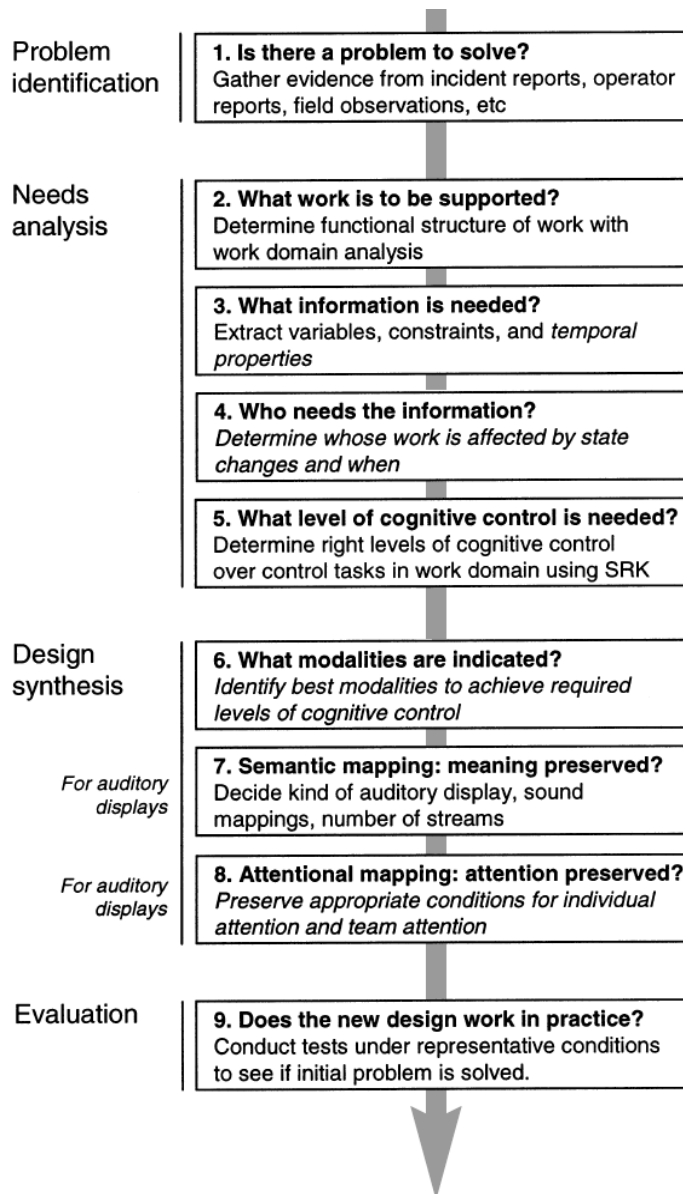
Problem identification

1. Is there a problem to solve?
Gather evidence from incident reports, operator reports, field observations, etc

Needs analysis

2. What work is to be supported?
Determine functional structure of work with work domain analysis

3. What information is needed?
Extract variables, constraints, and *temporal properties*

4. Who needs the information?
*Determine whose work is affected by state changes and when*

5. What level of cognitive control is needed?
Determine right levels of cognitive control over control tasks in work domain using SRK

Design synthesis

6. What modalities are indicated?
*Identify best modalities to achieve required levels of cognitive control*

*For auditory displays*

7. Semantic mapping: meaning preserved?
Decide kind of auditory display, sound mappings, number of streams

*For auditory displays*

8. Attentional mapping: attention preserved?
*Preserve appropriate conditions for individual attention and team attention*

Evaluation

9. Does the new design work in practice?
Conduct tests under representative conditions to see if initial problem is solved.